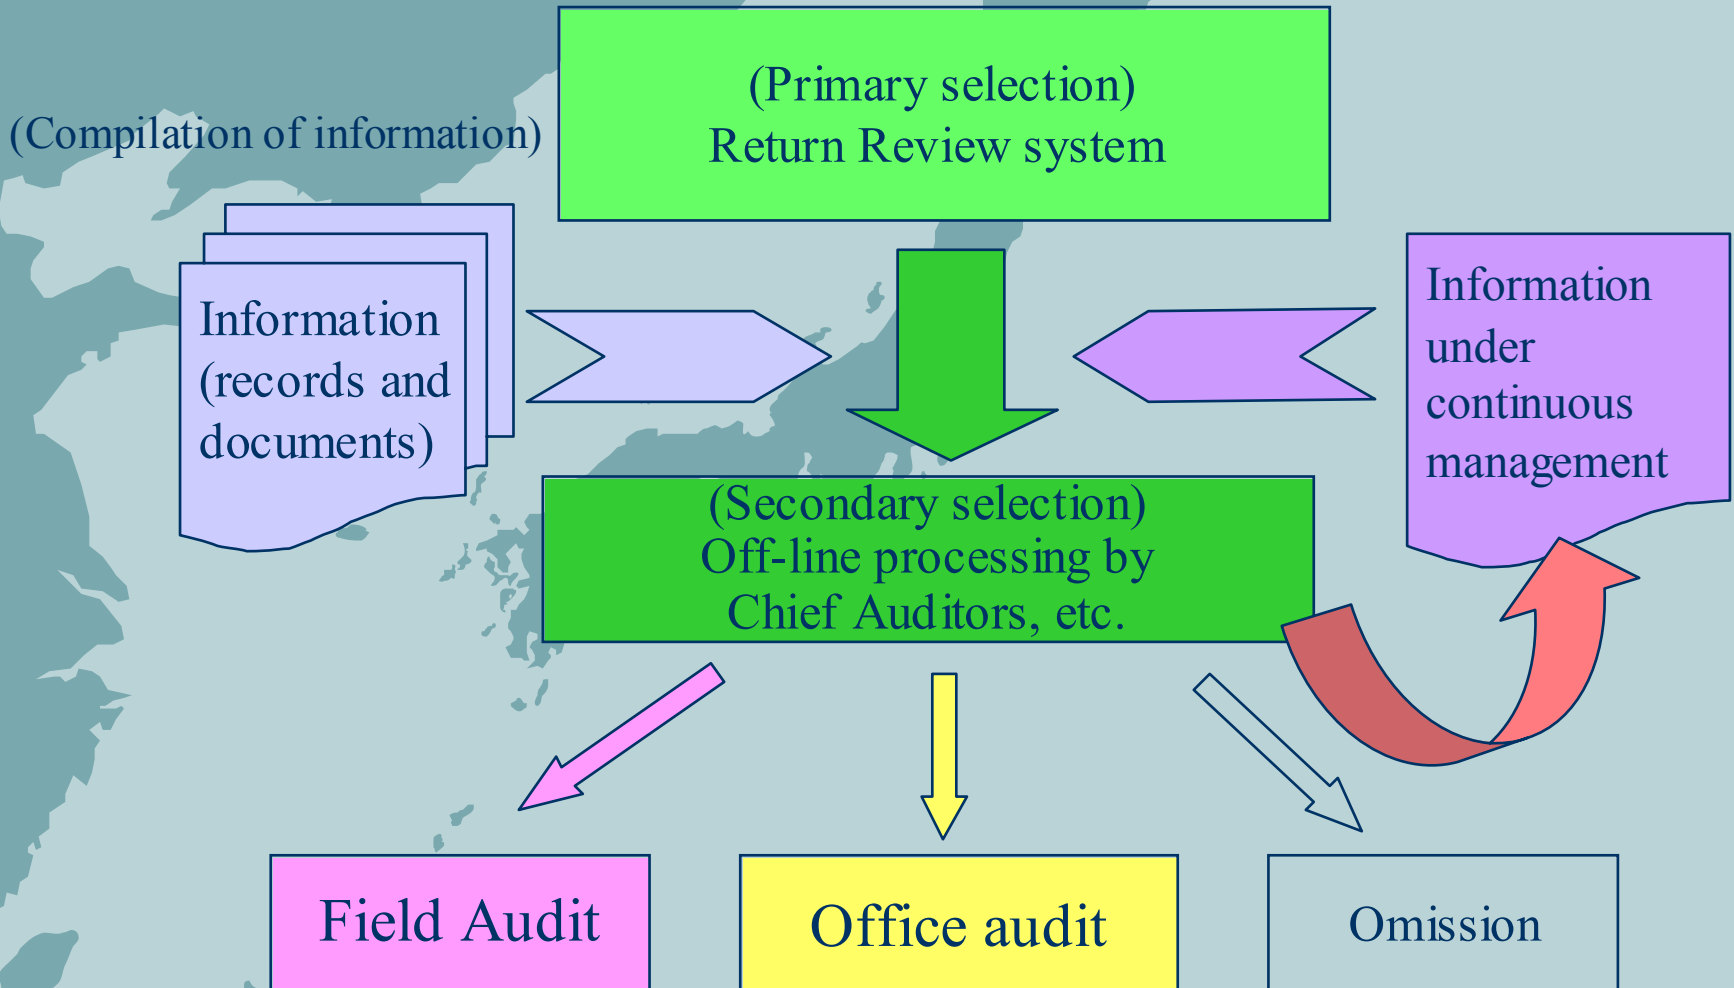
(Compilation of information)

(Primary selection)
Return Review system

Information (records and documents)

Information under continuous management

(Secondary selection)
Off-line processing by Chief Auditors, etc.

Field Audit

Office audit

Omission